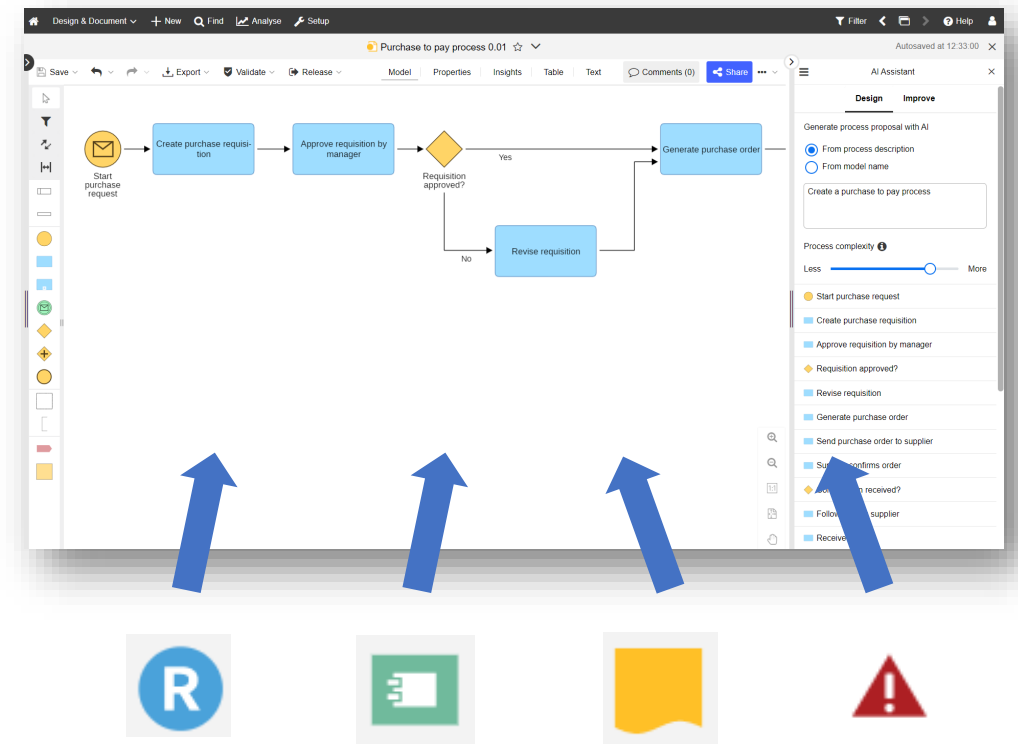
Design & Document New Find Analyse Setup Filter Help

Purchase to pay process 0.01

Autosaved at 12:33:00

Save Export Validate Release Model Properties Insights Table Text Comments (0) Share

Start purchase request

Create purchase requisition

Approve requisition by manager

Requisition approved?

Yes

No

Revise requisition

Generate purchase order

AI Assistant

Design Improve

Generate process proposal with AI

From process description

From model name

Create a purchase to pay process

Process complexity

Less More

Start purchase request

Create purchase requisition

Approve requisition by manager

Requisition approved?

Revise requisition

Generate purchase order

Send purchase order to supplier

Su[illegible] confirms order

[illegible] received?

Follow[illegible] supplier

Receive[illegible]

R